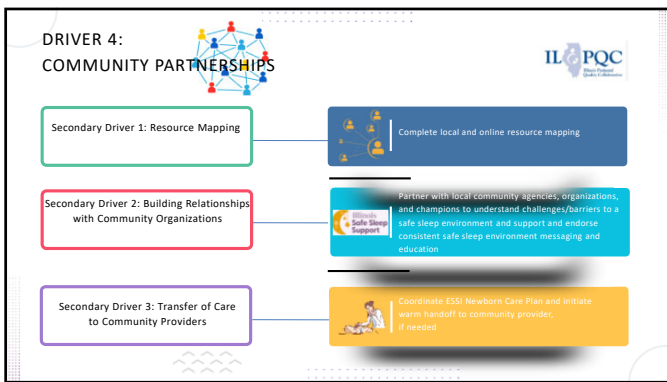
DRIVER 4:
COMMUNITY PARTNERSHIPS

IL PQC
Illinois Perinatal Quality Collaborative

Secondary Driver 1: Resource Mapping

Complete local and online resource mapping

Secondary Driver 2: Building Relationships with Community Organizations

Illinois Safe Sleep Support

Partner with local community agencies, organizations, and champions to understand challenges/barriers to a safe sleep environment and support and endorse consistent safe sleep environment messaging and education

Secondary Driver 3: Transfer of Care to Community Providers

Coordinate ESSI Newborn Care Plan and initiate warm handoff to community provider, if needed